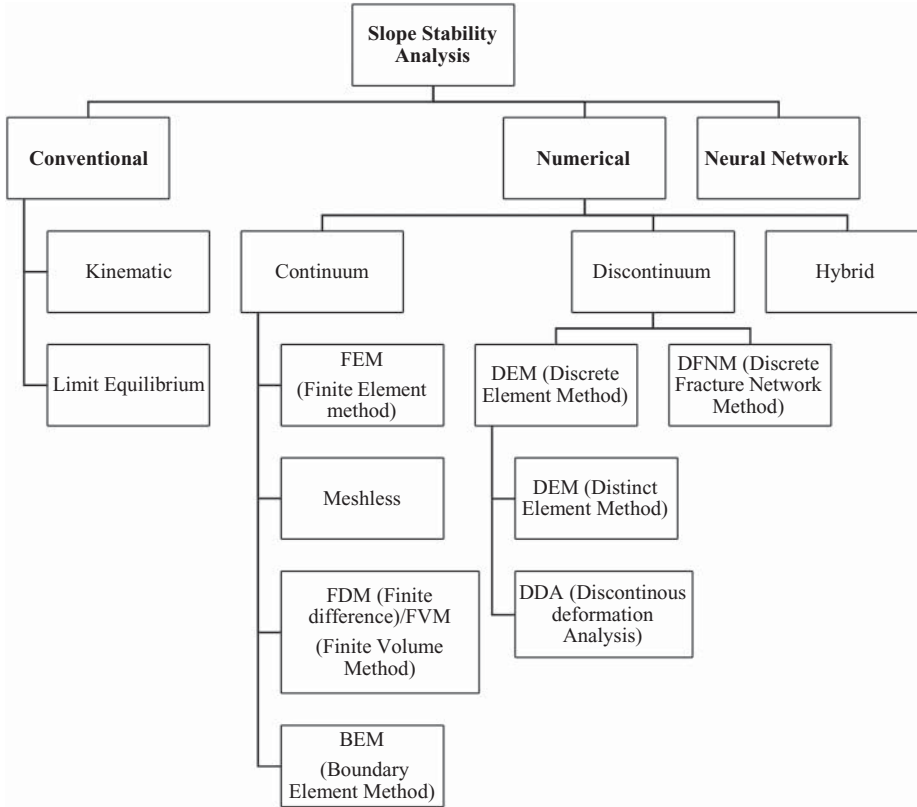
Slope Stability Analysis

Conventional

Numerical

Neural Network

Kinematic

Limit Equilibrium

Continuum

Discontinuum

Hybrid

FEM (Finite Element method)

Meshless

FDM (Finite difference)/FVM (Finite Volume Method)

BEM (Boundary Element Method)

DEM (Discrete Element Method)

DFNM (Discrete Fracture Network Method)

DEM (Distinct Element Method)

DDA (Discontinous deformation Analysis)